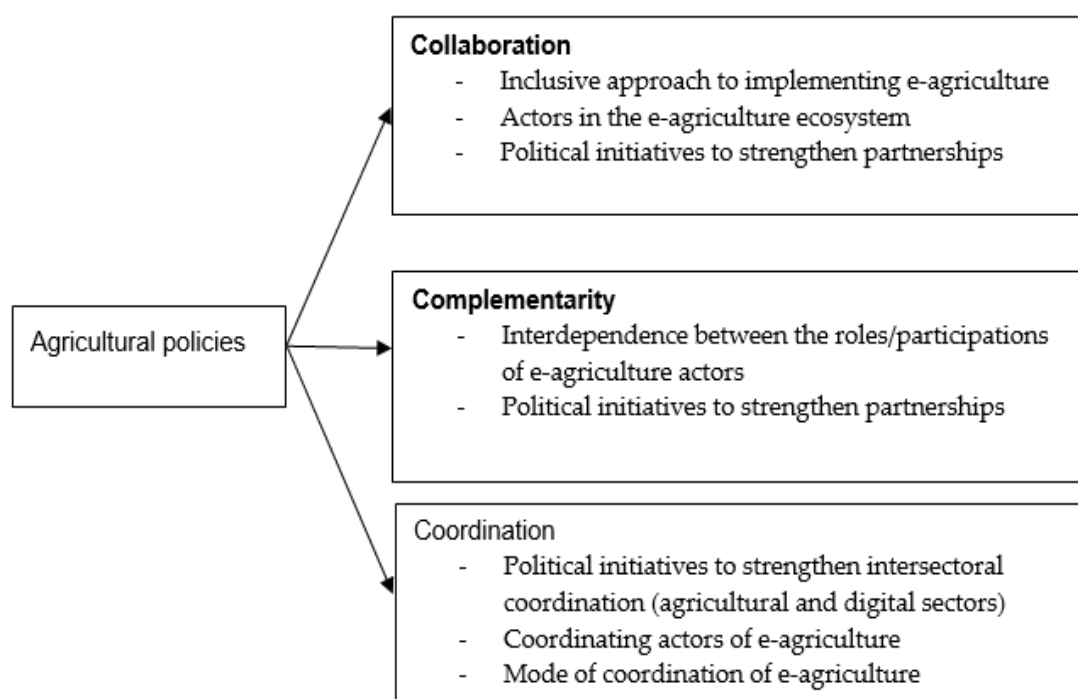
Agricultural policies

**Collaboration**
- Inclusive approach to implementing e-agriculture
- Actors in the e-agriculture ecosystem
- Political initiatives to strengthen partnerships

**Complementarity**
- Interdependence between the roles/participations of e-agriculture actors
- Political initiatives to strengthen partnerships

Coordination
- Political initiatives to strengthen intersectoral coordination (agricultural and digital sectors)
- Coordinating actors of e-agriculture
- Mode of coordination of e-agriculture